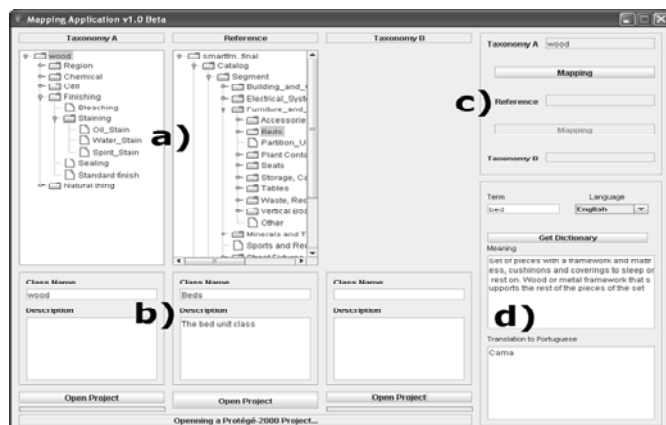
Mapping Application v1.0 Beta

Taxonomy A

wood
Region
Chemical
Cell
Finishing
Bleaching
Staining
Oil_Stain
Water_Stain
Spirit_Stain
Sealing
Standard finish
Natural thing

a)

Reference

smartfm_final
Catalog
Segment
Building_and_
Electrical_Syst
Furniture_and_
Accessorie
Beds
Partition_U
Plant Conta
Seats
Storage, Ca
Tables
Waste, Red
Vertical doo
Other
Minerals and T
Sports and Rec
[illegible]

Taxonomy B

Taxonomy A wood

Mapping

c)

Reference

Mapping

Taxonomy B

Class Name
wood
Description

b)

Class Name
Beds
Description
The bed unit class

Class Name
Description

Term
bed
Language
English

Get Dictionary

Meaning
Set of pieces with a framework and mattress, cushinons and coverings to sleep or rest on. Wood or metal framework that supports the rest of the pieces of the set

d)

Translation to Portuguese
Cama

Open Project
Open Project
Open Project

Openning a Protégé-2000 Project...